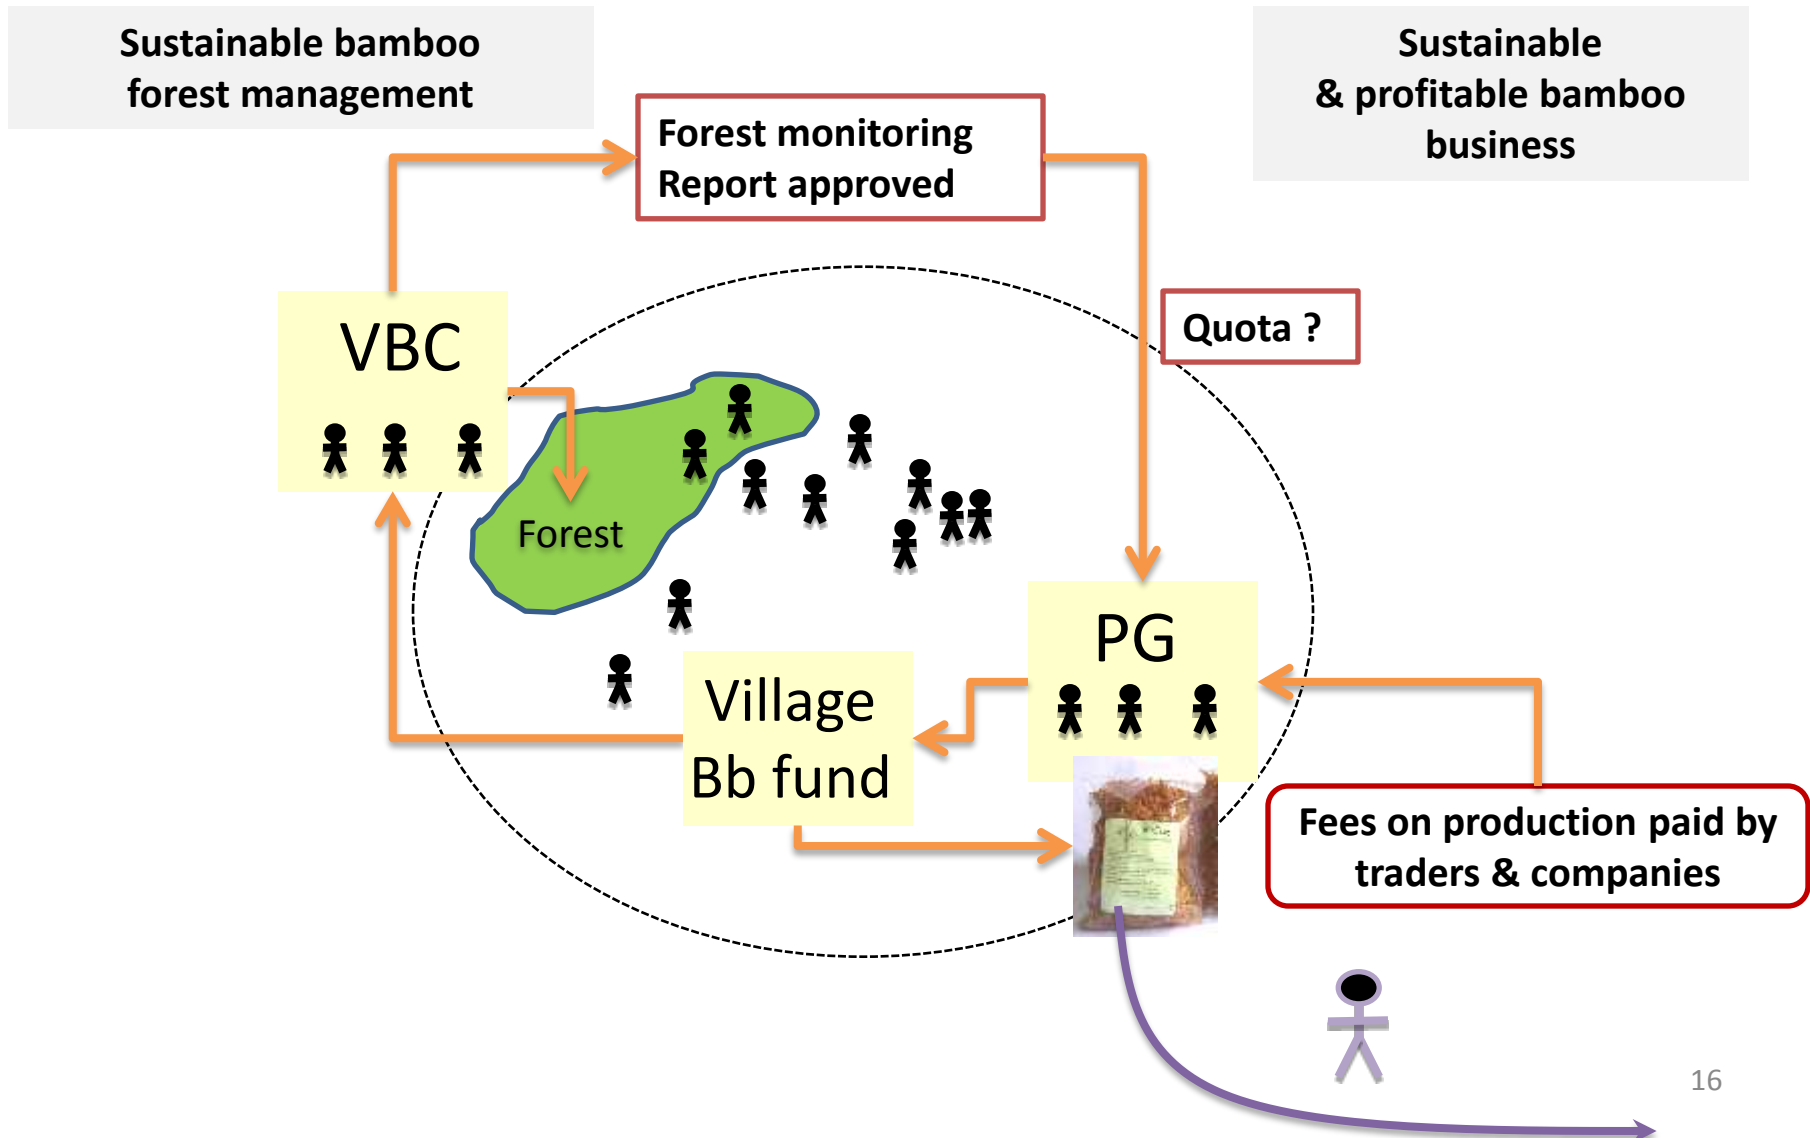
Sustainable bamboo forest management

Sustainable & profitable bamboo business

Forest monitoring Report approved

Quota ?

VBC

Forest

PG

Village Bb fund

Fees on production paid by traders & companies

16